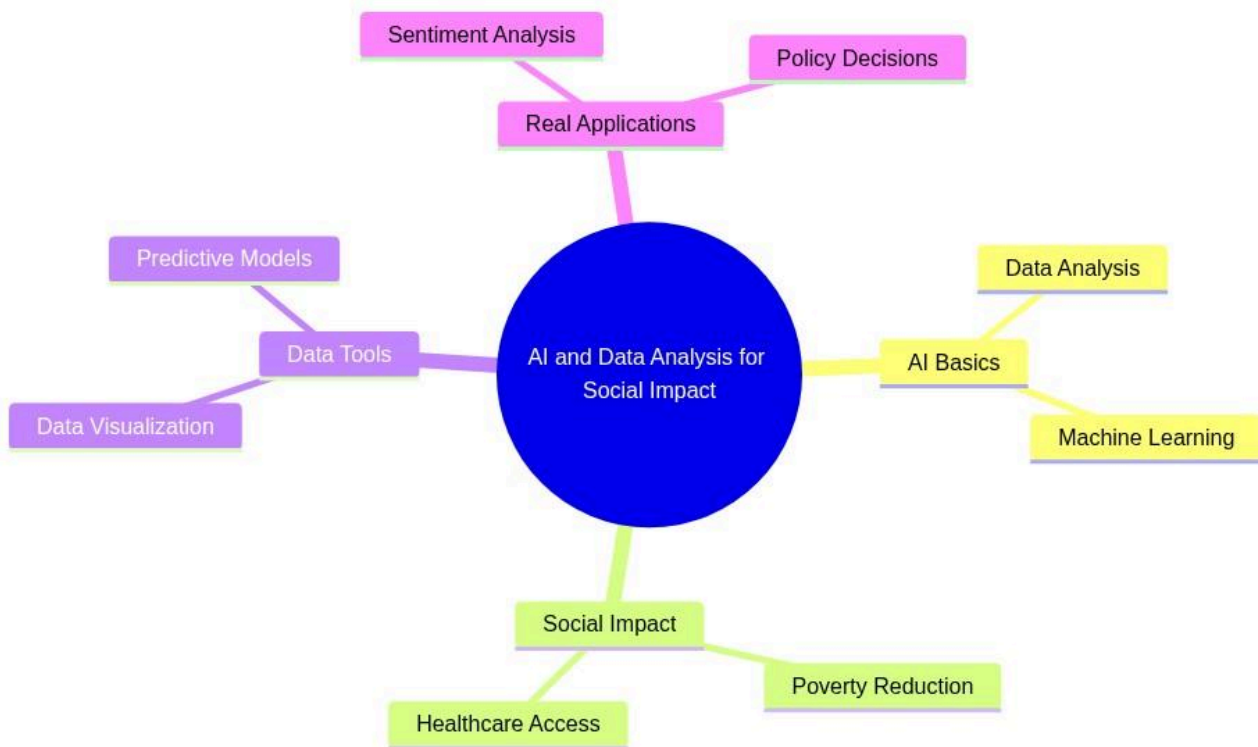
AI and Data Analysis for Social Impact

Real Applications

Sentiment Analysis

Policy Decisions

AI Basics

Data Analysis

Machine Learning

Social Impact

Poverty Reduction

Healthcare Access

Data Tools

Predictive Models

Data Visualization